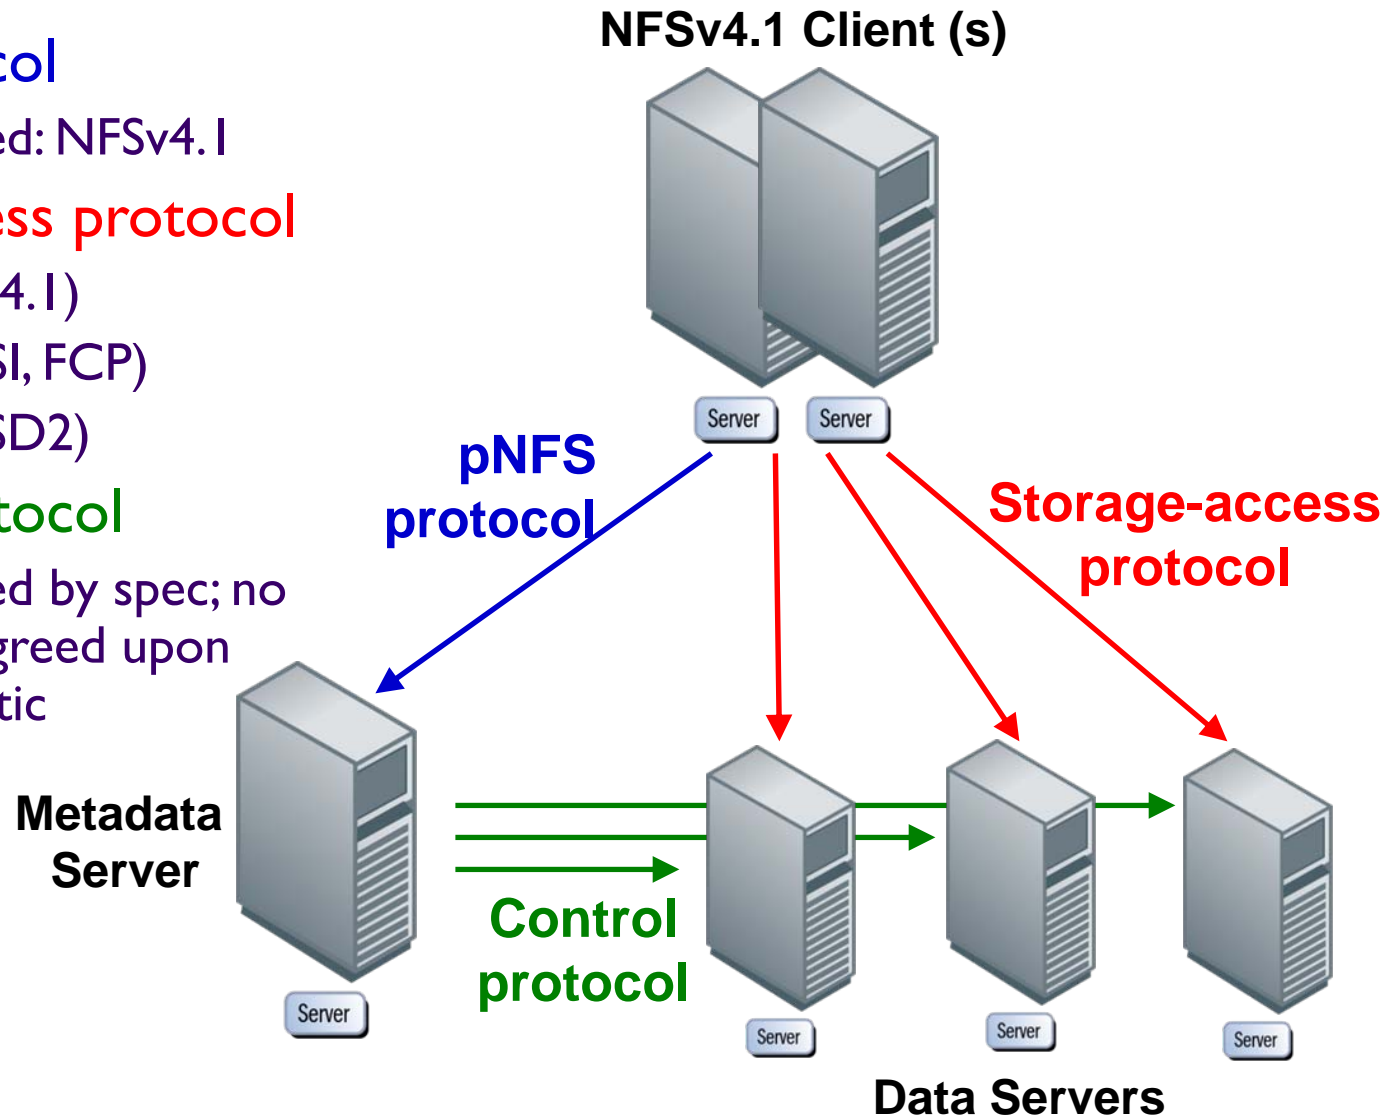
col
ed: NFSv4.1
ess protocol
4.1)
SI, FCP)
SD2)
tocol
ed by spec; no
greed upon
tic

NFSv4.1 Client (s)

Server Server

pNFS protocol

Storage-access protocol

Metadata Server

Server

Control protocol

Server Server Server

Data Servers